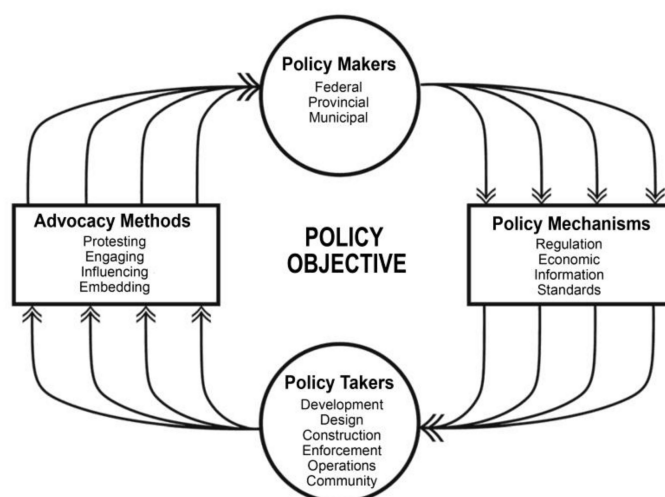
Policy Makers
Federal
Provincial
Municipal

Advocacy Methods
Protesting
Engaging
Influencing
Embedding

POLICY OBJECTIVE

Policy Mechanisms
Regulation
Economic
Information
Standards

Policy Takers
Development
Design
Construction
Enforcement
Operations
Community